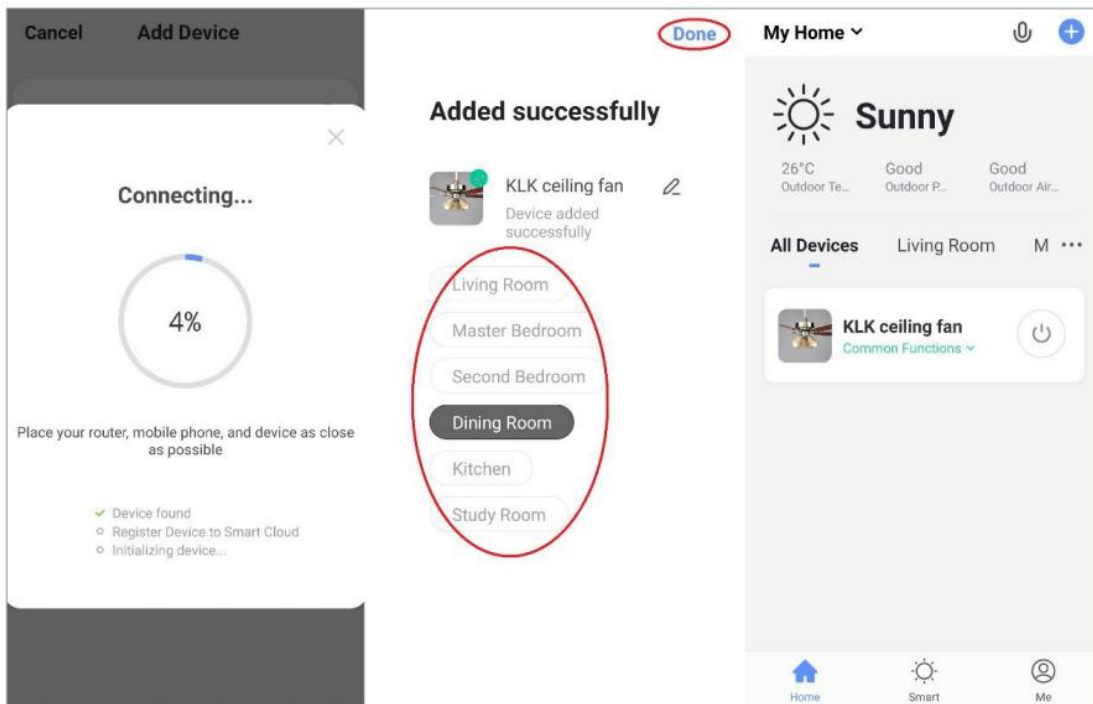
Cancel Add Device

Connecting...

4%

Place your router, mobile phone, and device as close as possible

✓ Device found
○ Register Device to Smart Cloud
○ Initializing device...

Done

Added successfully

KLK ceiling fan
Device added successfully

Living Room
Master Bedroom
Second Bedroom
Dining Room
Kitchen
Study Room

My Home

Sunny

26°C
Outdoor Te...

Good
Outdoor P...

Good
Outdoor Air...

All Devices Living Room M ···

KLK ceiling fan
Common Functions

Home Smart Me